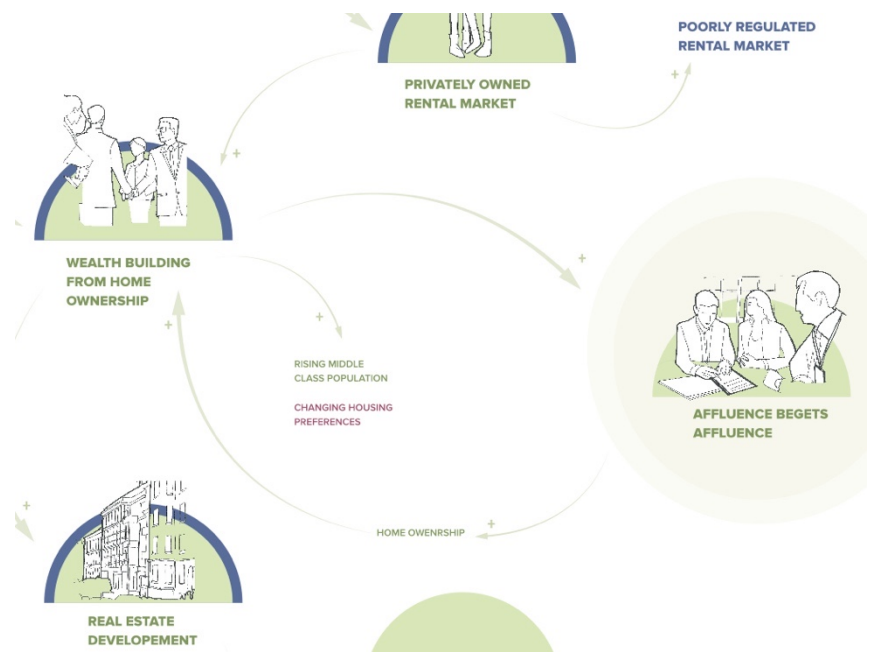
POORLY REGULATED RENTAL MARKET

+

PRIVATELY OWNED RENTAL MARKET

+

WEALTH BUILDING FROM HOME OWNERSHIP

+

+

+

RISING MIDDLE CLASS POPULATION

CHANGING HOUSING PREFERENCES

AFFLUENCE BEGETS AFFLUENCE

+

+

HOME OWENRSHIP

REAL ESTATE DEVELOPEMENT